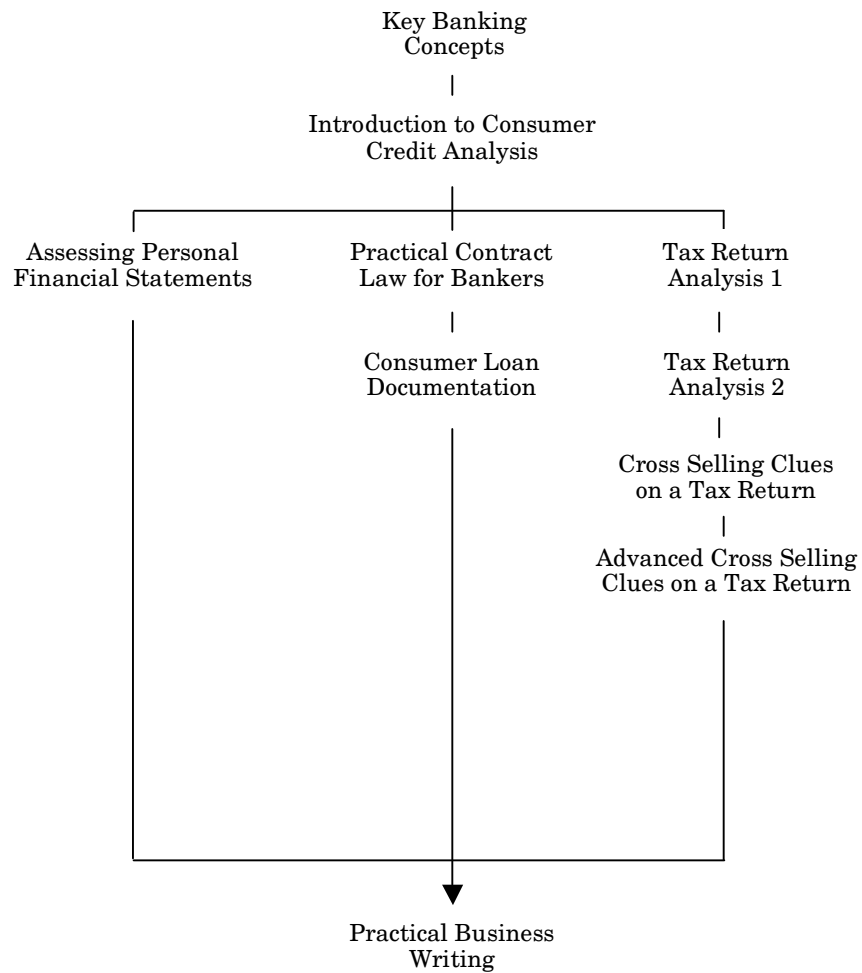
Key Banking Concepts

Introduction to Consumer Credit Analysis

Assessing Personal Financial Statements

Practical Contract Law for Bankers

Consumer Loan Documentation

Tax Return Analysis 1

Tax Return Analysis 2

Cross Selling Clues on a Tax Return

Advanced Cross Selling Clues on a Tax Return

Practical Business Writing